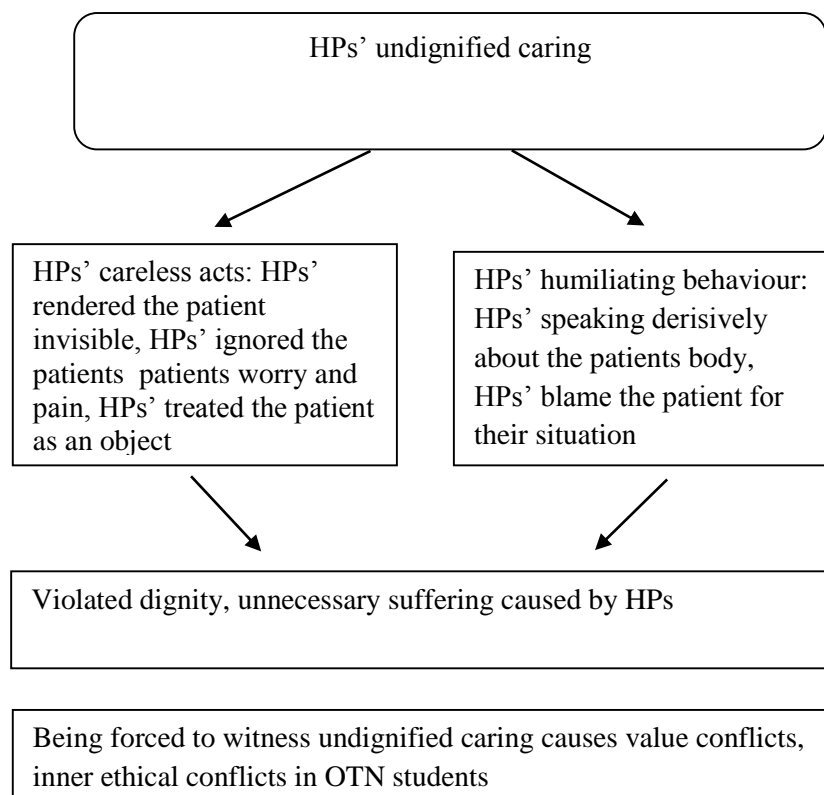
HPs’ undignified caring

HPs’ careless acts: HPs’ rendered the patient invisible, HPs’ ignored the patients patients worry and pain, HPs’ treated the patient as an object

HPs’ humiliating behaviour: HPs’ speaking derisively about the patients body, HPs’ blame the patient for their situation

Violated dignity, unnecessary suffering caused by HPs

Being forced to witness undignified caring causes value conflicts, inner ethical conflicts in OTN students